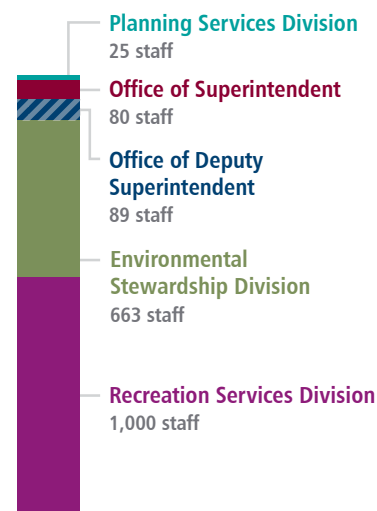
Planning Services Division
25 staff

Office of Superintendent
80 staff

Office of Deputy Superintendent
89 staff

Environmental Stewardship Division
663 staff

Recreation Services Division
1,000 staff